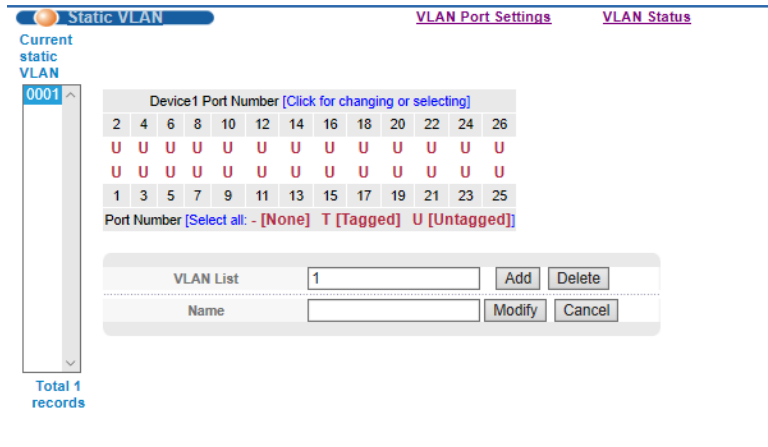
Static VLAN

VLAN Port Settings VLAN Status

Current static VLAN

0001

| Device1 Port Number [Click for changing or selecting] | | | | | | | | | | | | |
|---|---|---|---|---|---|---|---|---|---|---|---|---|
| 2 | 4 | 6 | 8 | 10 | 12 | 14 | 16 | 18 | 20 | 22 | 24 | 26 |
| U | U | U | U | U | U | U | U | U | U | U | U | U |
| U | U | U | U | U | U | U | U | U | U | U | U | U |
| 1 | 3 | 5 | 7 | 9 | 11 | 13 | 15 | 17 | 19 | 21 | 23 | 25 |

Port Number [Select all: - [None] T [Tagged] U [Untagged]]

VLAN List 1 Add Delete

Name Modify Cancel

Total 1 records